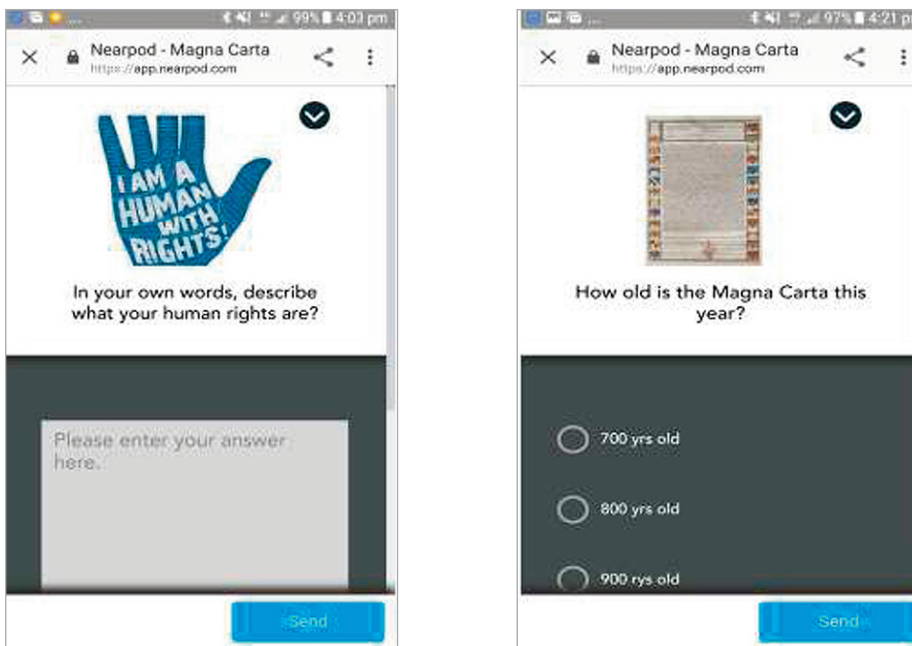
99% 4:03 pm

Nearpod - Magna Carta
https://app.nearpod.com

I AM A HUMAN WITH RIGHTS!

In your own words, describe what your human rights are?

Please enter your answer here.

Send

97% 4:21 p

Nearpod - Magna Carta
https://app.nearpod.com

How old is the Magna Carta this year?

700 yrs old

800 yrs old

900 rys old

Send